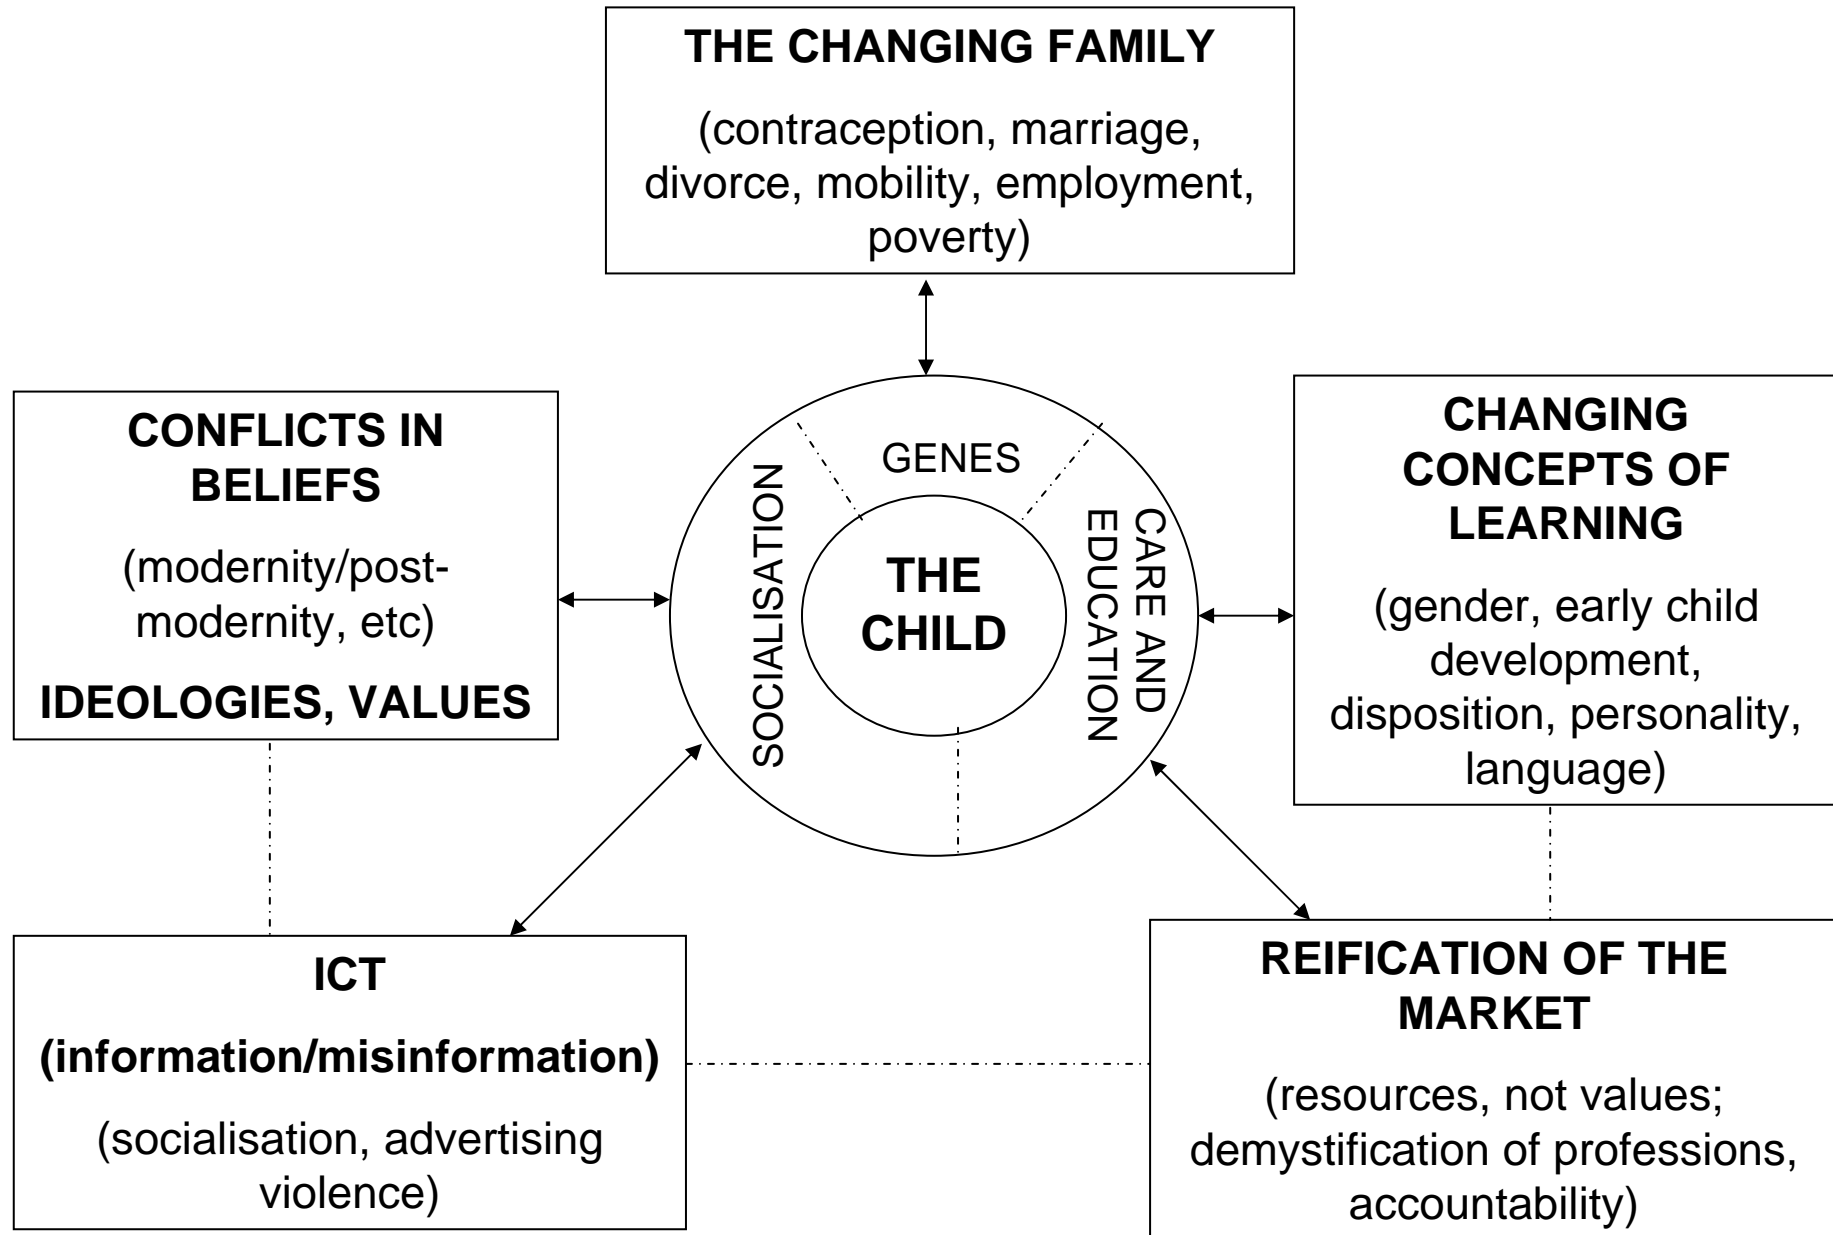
THE CHANGING FAMILY

(contraception, marriage, divorce, mobility, employment, poverty)

CONFLICTS IN BELIEFS

(modernity/post-modernity, etc)

IDEOLOGIES, VALUES

GENES

SOCIALISATION

THE CHILD

CARE AND EDUCATION

CHANGING CONCEPTS OF LEARNING

(gender, early child development, disposition, personality, language)

ICT

(information/misinformation)

(socialisation, advertising violence)

REIFICATION OF THE MARKET

(resources, not values; demystification of professions, accountability)